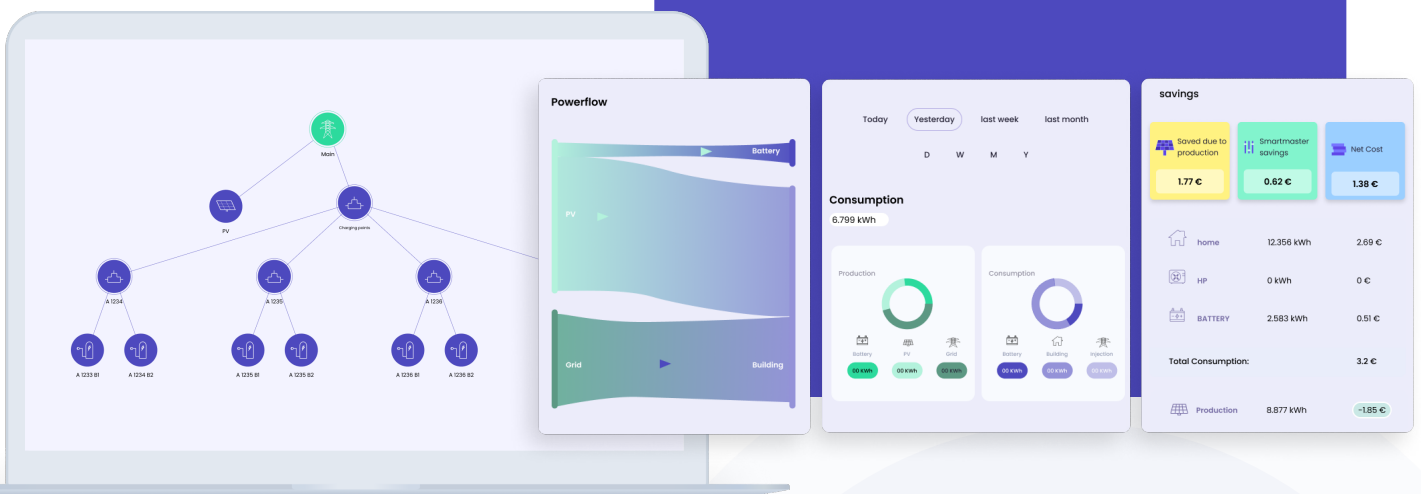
Main

PV

Charging points

A 1234

A 1235

A 1236

A 1233 B1

A 1234 B2

A 1235 B1

A 1235 B2

A 1236 B1

A 1236 B2

Powerflow

Battery

PV

Grid

Building

Today

Yesterday

last week

last month

D W M Y

Consumption

6.799 kWh

Production

Battery 00 KWh

PV 00 KWh

Grid 00 KWh

Consumption

Battery 00 KWh

Building 00 KWh

Injection 00 KWh

savings

Saved due to production

1.77 €

Smartmaster savings

0.62 €

Net Cost

1.38 €

| home | 12.356 kWh | 2.69 € |
|---|---|---|
| HP | 0 kWh | 0 € |
| BATTERY | 2.583 kWh | 0.51 € |

Total Consumption: 3.2 €

Production 8.877 kWh -1.85 €